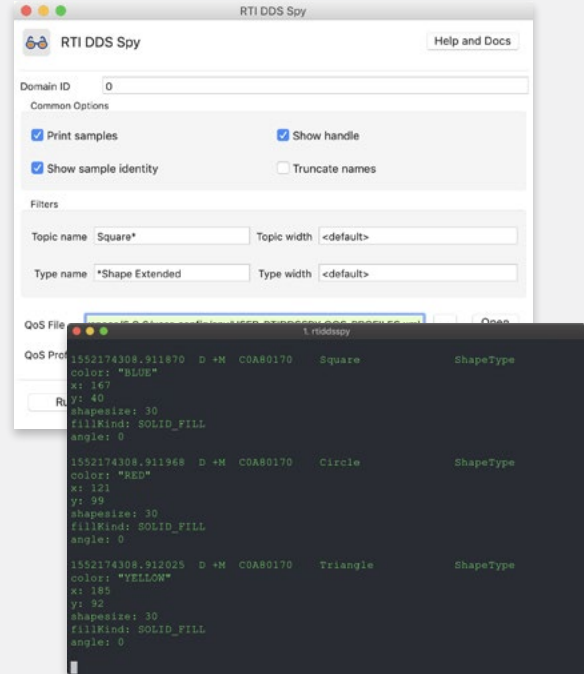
RTI DDS Spy

RTI DDS Spy

Help and Docs

Domain ID 0

Common Options

Print samples

Show handle

Show sample identity

Truncate names

Filters

Topic name Square*

Topic width <default>

Type name *Shape Extended

Type width <default>

QoS File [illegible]

Open

QoS Prof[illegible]

Ru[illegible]

1. rtiddsspy

1552174308.911870 D +M C0A80170 Square ShapeType
color: "BLUE"
x: 167
y: 40
shapesize: 30
fillKind: SOLID_FILL
angle: 0

1552174308.911968 D +M C0A80170 Circle ShapeType
color: "RED"
x: 121
y: 99
shapesize: 30
fillKind: SOLID_FILL
angle: 0

1552174308.912025 D +M C0A80170 Triangle ShapeType
color: "YELLOW"
x: 185
y: 92
shapesize: 30
fillKind: SOLID_FILL
angle: 0